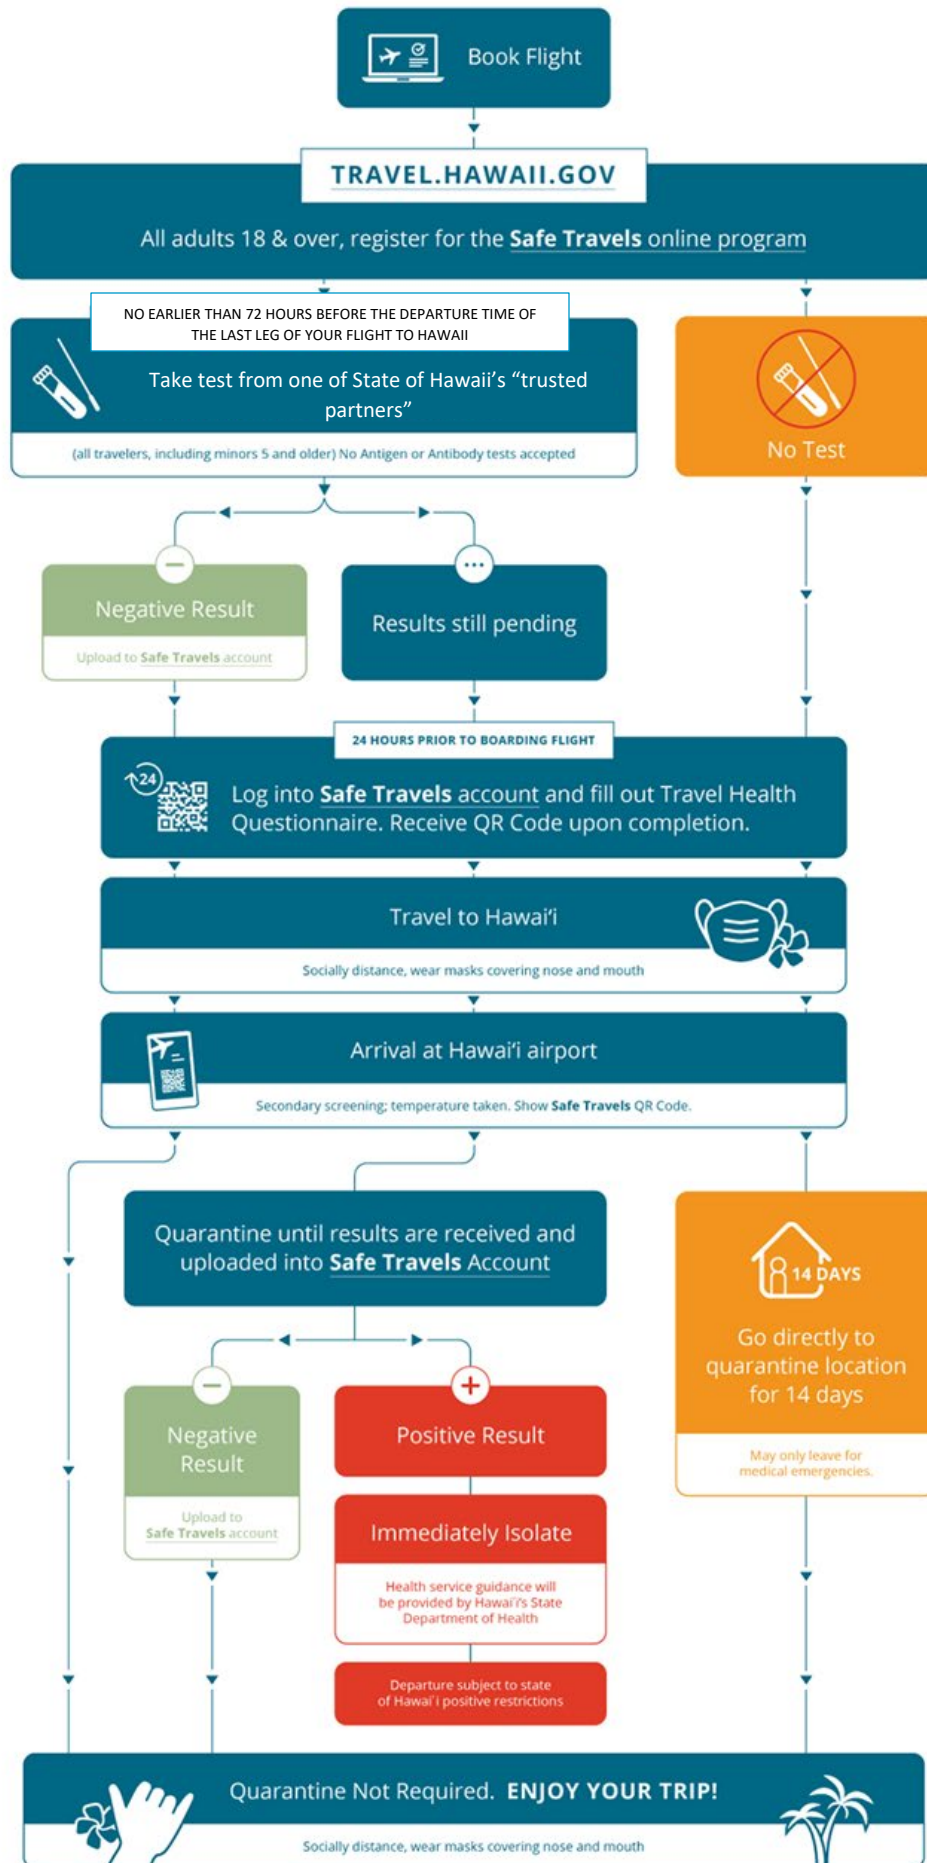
Book Flight

TRAVEL.HAWAII.GOV

All adults 18 & over, register for the Safe Travels online program

NO EARLIER THAN 72 HOURS BEFORE THE DEPARTURE TIME OF THE LAST LEG OF YOUR FLIGHT TO HAWAII

Take test from one of State of Hawaii's "trusted partners"

(all travelers, including minors 5 and older) No Antigen or Antibody tests accepted

No Test

Negative Result

Upload to Safe Travels account

Results still pending

24 HOURS PRIOR TO BOARDING FLIGHT

24

Log into Safe Travels account and fill out Travel Health Questionnaire. Receive QR Code upon completion.

Travel to Hawai'i

Socially distance, wear masks covering nose and mouth

Arrival at Hawai'i airport

Secondary screening; temperature taken. Show Safe Travels QR Code.

Quarantine until results are received and uploaded into Safe Travels Account

14 DAYS

Go directly to quarantine location for 14 days

May only leave for medical emergencies.

Negative Result

Upload to Safe Travels account

Positive Result

Immediately Isolate

Health service guidance will be provided by Hawai'i's State Department of Health

Departure subject to state of Hawai'i positive restrictions

Quarantine Not Required. ENJOY YOUR TRIP!

Socially distance, wear masks covering nose and mouth